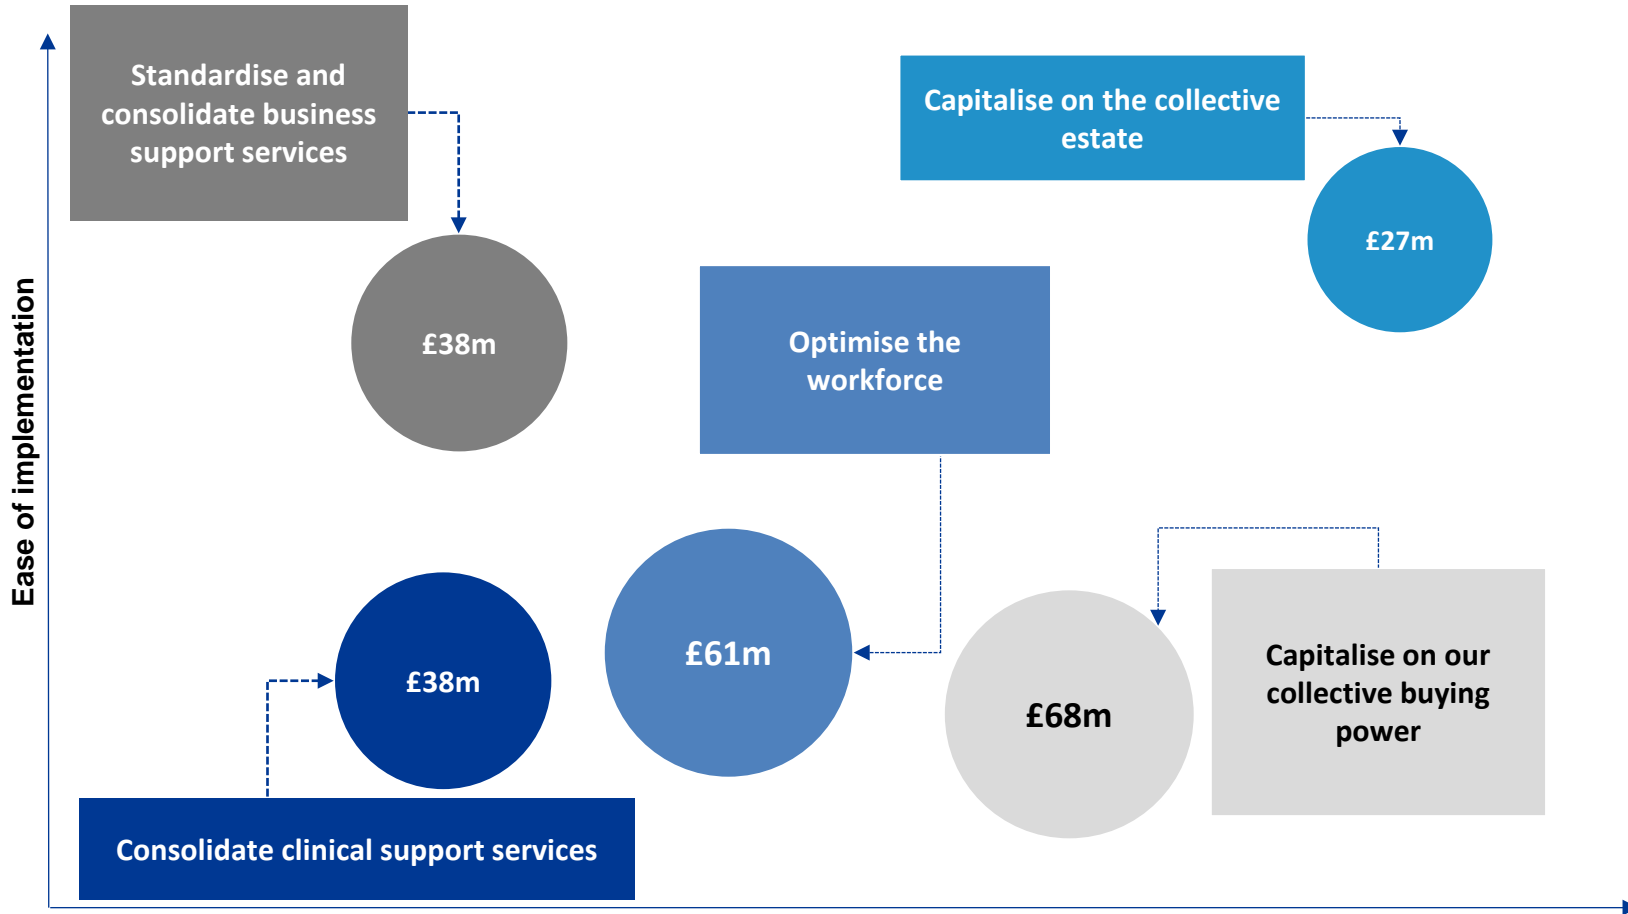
Ease of implementation

Standardise and consolidate business support services

£38m

Capitalise on the collective estate

£27m

Optimise the workforce

£61m

£38m

Consolidate clinical support services

£68m

Capitalise on our collective buying power